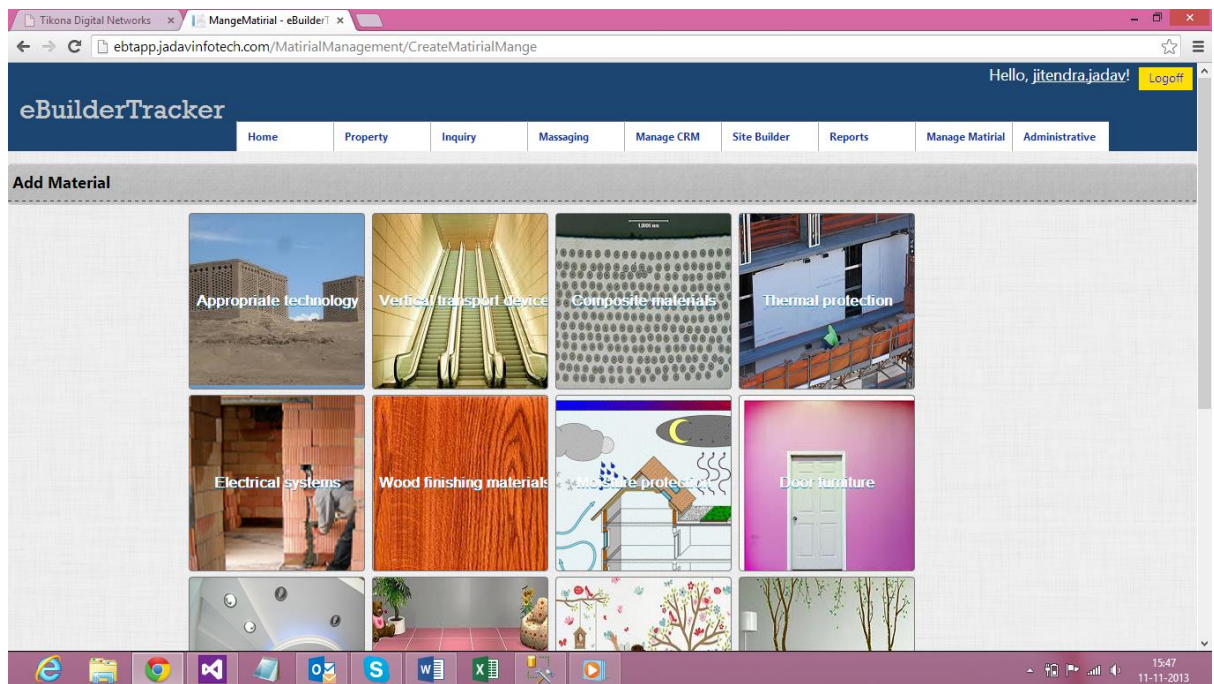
Tikona Digital Networks ×
MangeMatirial - eBuilderT ×

ebtapp.jadavinfotech.com/MatirialManagement/CreateMatirialMange

Hello, jitendra.jadav! Logoff

eBuilderTracker

Home | Property | Inquiry | Massaging | Manage CRM | Site Builder | Reports | Manage Matirial | Administrative

Add Material

Appropriate technology
Vertical transport device
Composite materials
Thermal protection
Electrical systems
Wood finishing materials
Moisture protection
Door furniture

15:47
11-11-2013